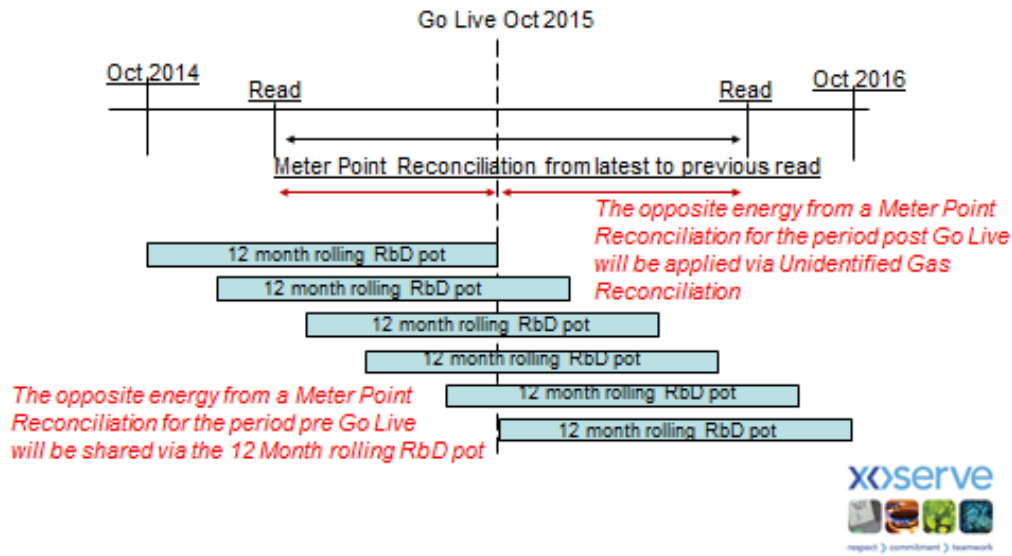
Go Live Oct 2015

Oct 2014

Read

Read

Oct 2016

Meter Point Reconciliation from latest to previous read

The opposite energy from a Meter Point Reconciliation for the period post Go Live will be applied via Unidentified Gas Reconciliation

12 month rolling RbD pot

12 month rolling RbD pot

12 month rolling RbD pot

12 month rolling RbD pot

12 month rolling RbD pot

12 month rolling RbD pot

The opposite energy from a Meter Point Reconciliation for the period pre Go Live will be shared via the 12 Month rolling RbD pot

xoserve

respect commitment teamwork